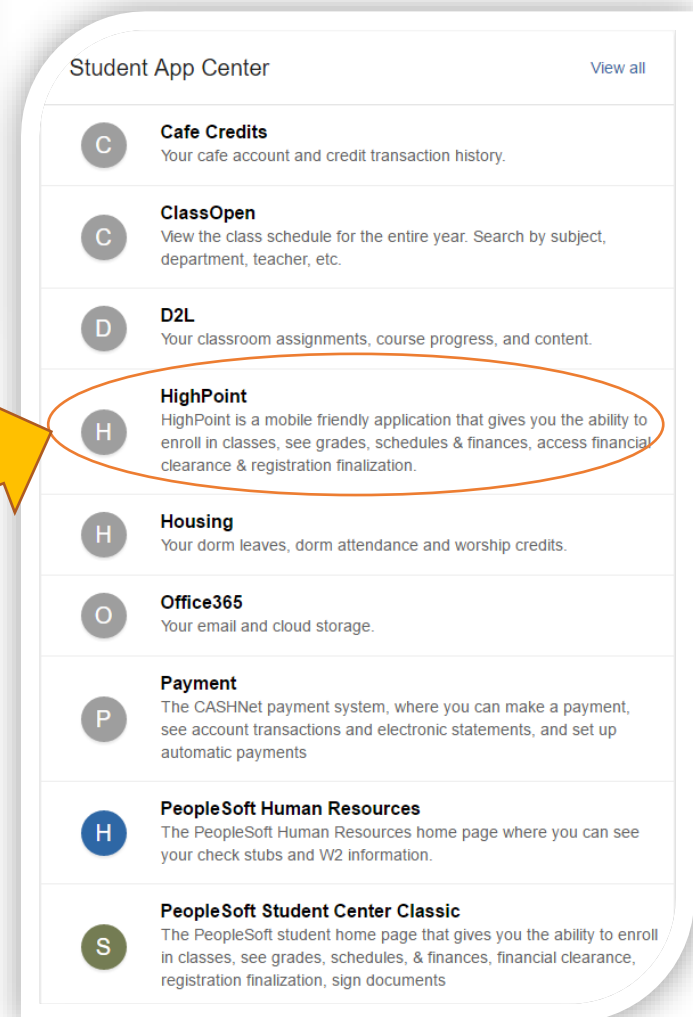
Student App Center

View all

C

Cafe Credits

Your cafe account and credit transaction history.

C

ClassOpen

View the class schedule for the entire year. Search by subject, department, teacher, etc.

D

D2L

Your classroom assignments, course progress, and content.

H

HighPoint

HighPoint is a mobile friendly application that gives you the ability to enroll in classes, see grades, schedules & finances, access financial clearance & registration finalization.

H

Housing

Your dorm leaves, dorm attendance and worship credits.

O

Office365

Your email and cloud storage.

P

Payment

The CASHNet payment system, where you can make a payment, see account transactions and electronic statements, and set up automatic payments

H

PeopleSoft Human Resources

The PeopleSoft Human Resources home page where you can see your check stubs and W2 information.

S

PeopleSoft Student Center Classic

The PeopleSoft student home page that gives you the ability to enroll in classes, see grades, schedules, & finances, financial clearance, registration finalization, sign documents